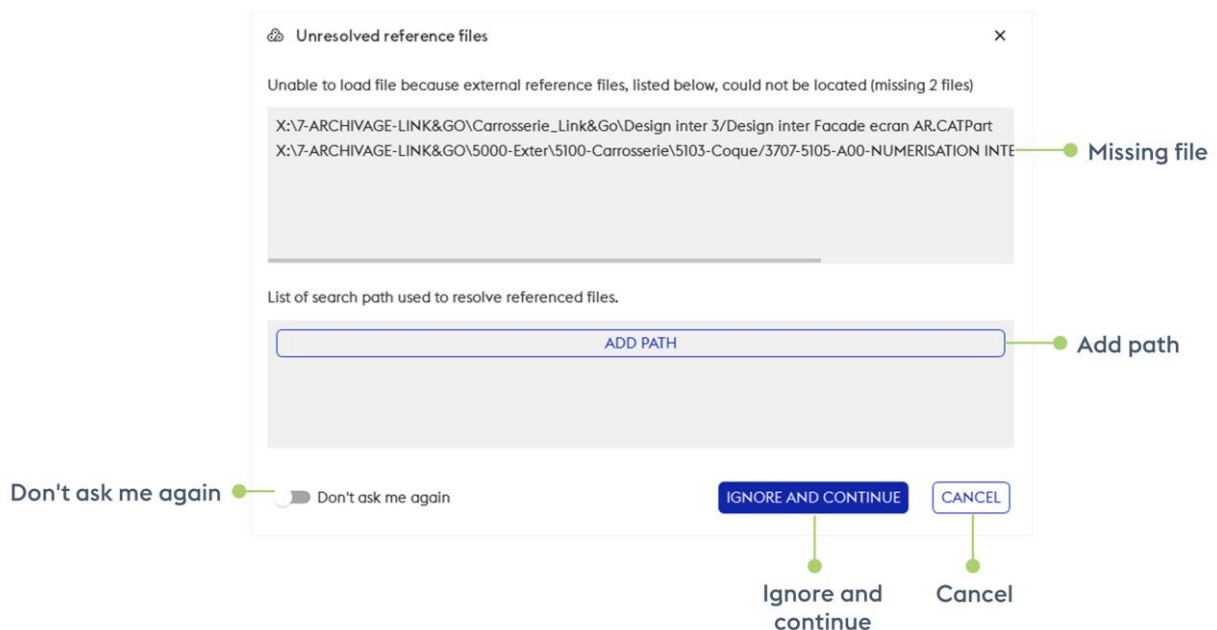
Unresolved reference files ×

Unable to load file because external reference files, listed below, could not be located (missing 2 files)

X:\7-ARCHIVAGE-LINK&GO\Carrosserie_Link&Go\Design inter 3/Design inter Facade ecran AR.CATPart
X:\7-ARCHIVAGE-LINK&GO\5000-Exter\5100-Carrosserie\5103-Coque/3707-5105-A00-NUMERISATION INTE

Missing file

List of search path used to resolve referenced files.

ADD PATH

Add path

Don't ask me again

Don't ask me again

IGNORE AND CONTINUE

CANCEL

Ignore and continue

Cancel